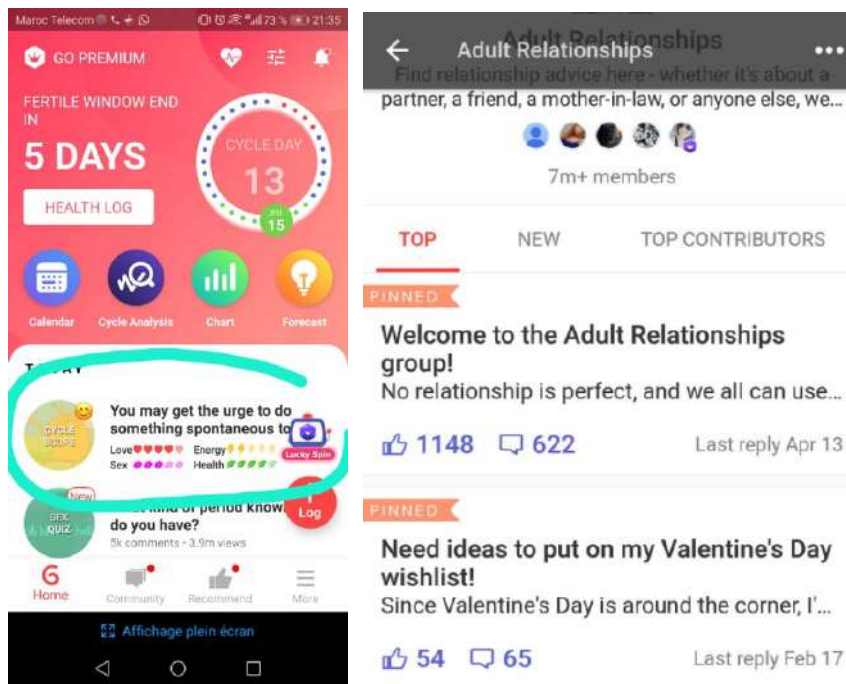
Maroc Telecom 73 % 21:35

GO PREMIUM

FERTILE WINDOW END IN

5 DAYS

HEALTH LOG

CYCLE DAY

13

15

Calendar Cycle Analysis Chart Forecast

T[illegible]

CYCLE SCOPE

You may get the urge to do something spontaneous to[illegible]

Love Energy

Sex Health

Lucky Spin

New

SEX QUIZ

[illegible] kind of period know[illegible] do you have?

5k comments - 3.9m views

Log

Home Community Recommend More

Affichage plein écran

Adult Relationships

Find relationship advice here - whether it's about a partner, a friend, a mother-in-law, or anyone else, we...

7m+ members

TOP NEW TOP CONTRIBUTORS

PINNED

Welcome to the Adult Relationships group!

No relationship is perfect, and we all can use...

1148 622 Last reply Apr 13

PINNED

Need ideas to put on my Valentine's Day wishlist!

Since Valentine's Day is around the corner, I'...

54 65 Last reply Feb 17